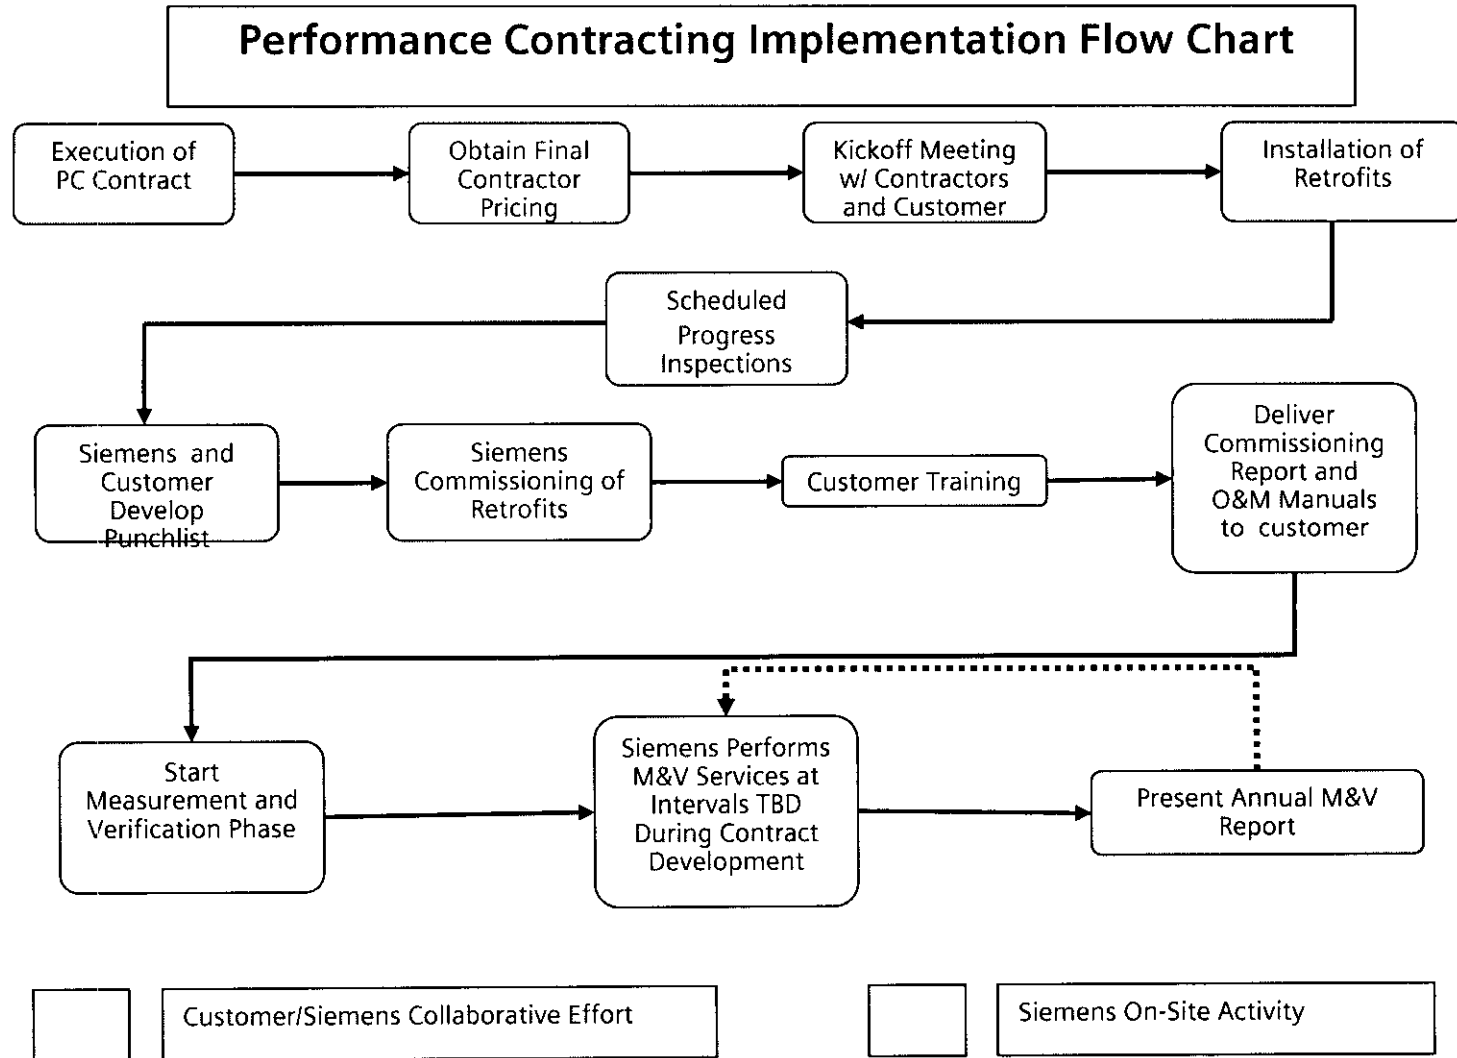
Performance Contracting Implementation Flow Chart

Execution of PC Contract

Obtain Final Contractor Pricing

Kickoff Meeting w/ Contractors and Customer

Installation of Retrofits

Scheduled Progress Inspections

Siemens and Customer Develop Punchlist

Siemens Commissioning of Retrofits

Customer Training

Deliver Commissioning Report and O&M Manuals to customer

Start Measurement and Verification Phase

Siemens Performs M&V Services at Intervals TBD During Contract Development

Present Annual M&V Report

Customer/Siemens Collaborative Effort

Siemens On-Site Activity